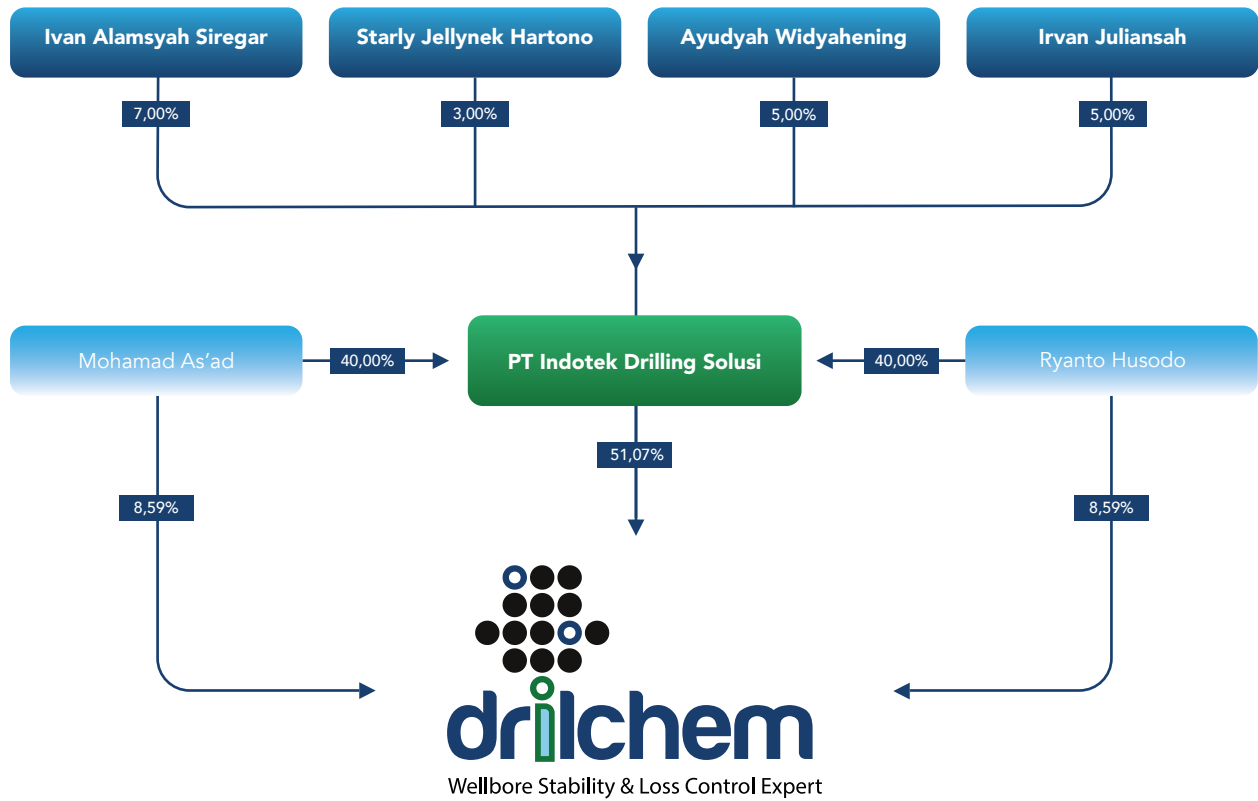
Ivan Alamsyah Siregar

Starly Jellynek Hartono

Ayudyah Widyahening

Irvan Juliansah

7,00%

3,00%

5,00%

5,00%

Mohamad As'ad

40,00%

PT Indotek Drilling Solusi

40,00%

Ryanto Husodo

51,07%

8,59%

8,59%

drilchem

Wellbore Stability & Loss Control Expert